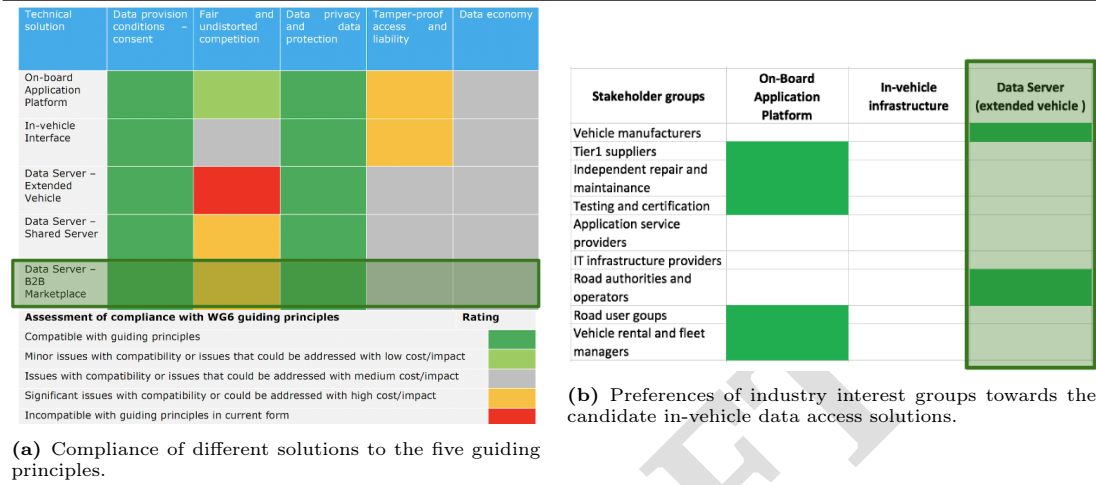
| Technical solution | Data provision conditions – consent | Fair and undistorted competition | Data privacy and data protection | Tamper-proof access and liability | Data economy |
|---|---|---|---|---|---|
| On-board Application Platform | | | | | |
| In-vehicle Interface | | | | | |
| Data Server – Extended Vehicle | | | | | |
| Data Server – Shared Server | | | | | |
| Data Server – B2B Marketplace | | | | | |

| Assessment of compliance with WG6 guiding principles | Rating |
|---|---|
| Compatible with guiding principles | |
| Minor issues with compatibility or issues that could be addressed with low cost/impact | |
| Issues with compatibility or issues that could be addressed with medium cost/impact | |
| Significant issues with compatibility or issues that could be addressed with high cost/impact | |
| Incompatible with guiding principles in current form | |

**(a)** Compliance of different solutions to the five guiding principles.

| Stakeholder groups | On-Board Application Platform | In-vehicle infrastructure | Data Server (extended vehicle ) |
|---|---|---|---|
| Vehicle manufacturers | | | |
| Tier1 suppliers | | | |
| Independent repair and maintainance | | | |
| Testing and certification | | | |
| Application service providers | | | |
| IT infrastructure providers | | | |
| Road authorities and operators | | | |
| Road user goups | | | |
| Vehicle rental and fleet managers | | | |

**(b)** Preferences of industry interest groups towards the candidate in-vehicle data access solutions.